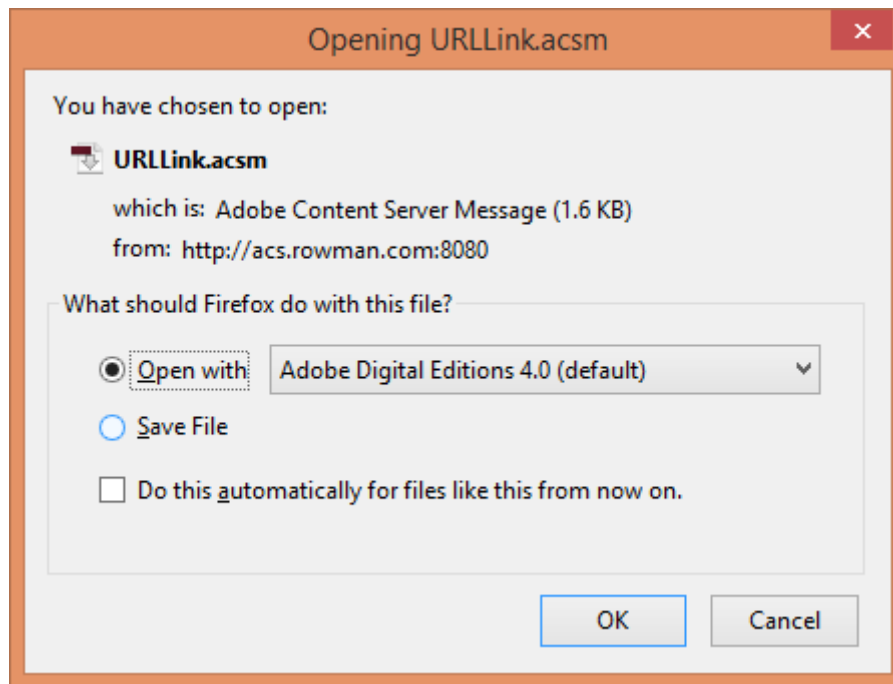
Opening URLLink.acsm

You have chosen to open:

URLLink.acsm

which is: Adobe Content Server Message (1.6 KB)

from: http://acs.rowman.com:8080

What should Firefox do with this file?

Open with

Adobe Digital Editions 4.0 (default)

Save File

Do this automatically for files like this from now on.

OK

Cancel